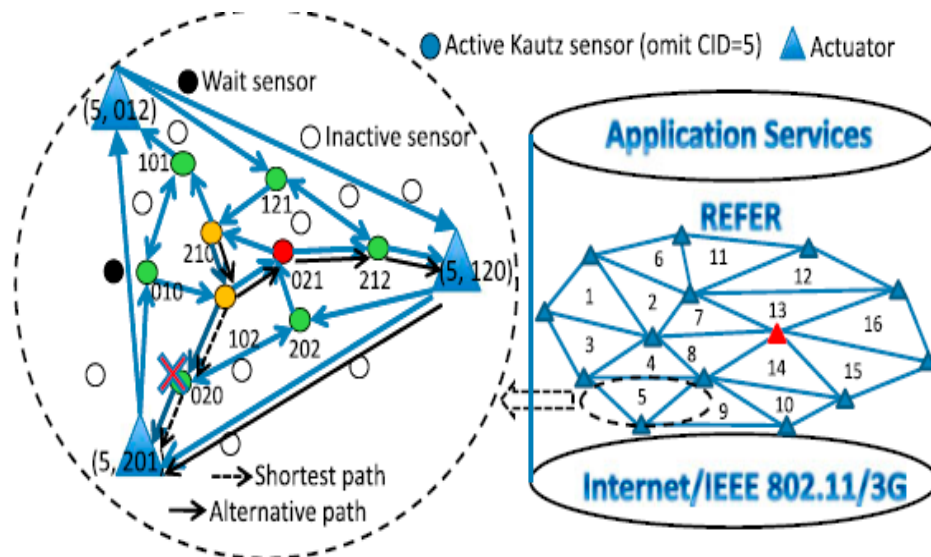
Active Kautz sensor (omit CID=5)
Actuator
Wait sensor
Inactive sensor
(5, 012)
101
121
210
021
212
(5, 120)
010
102
202
020
(5, 201)
Shortest path
Alternative path

Application Services
REFER
6
11
12
1
2
7
13
16
3
4
8
14
15
5
9
10
Internet/IEEE 802.11/3G